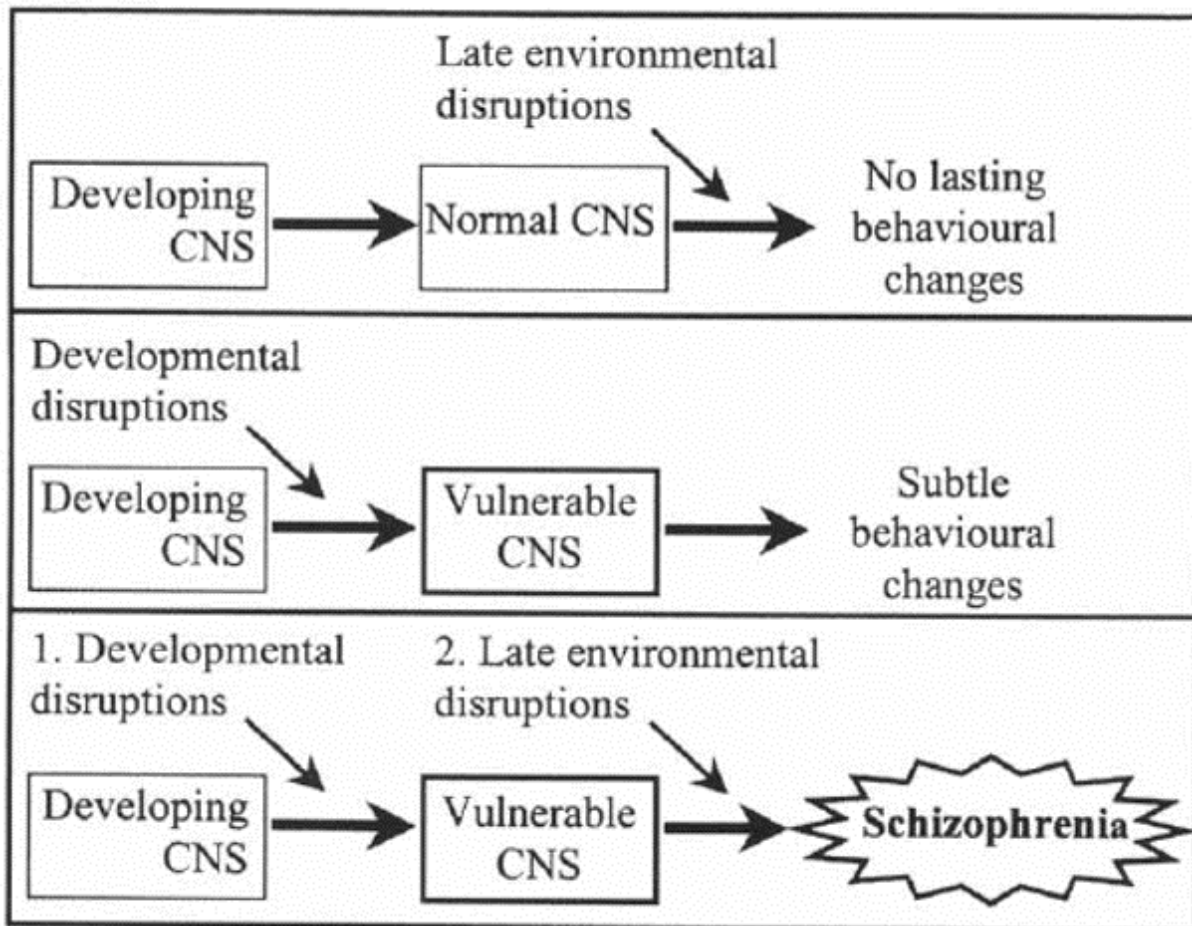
Late environmental disruptions

Developing CNS

Normal CNS

No lasting behavioural changes

Developmental disruptions

Developing CNS

Vulnerable CNS

Subtle behavioural changes

1. Developmental disruptions

2. Late environmental disruptions

Developing CNS

Vulnerable CNS

Schizophrenia